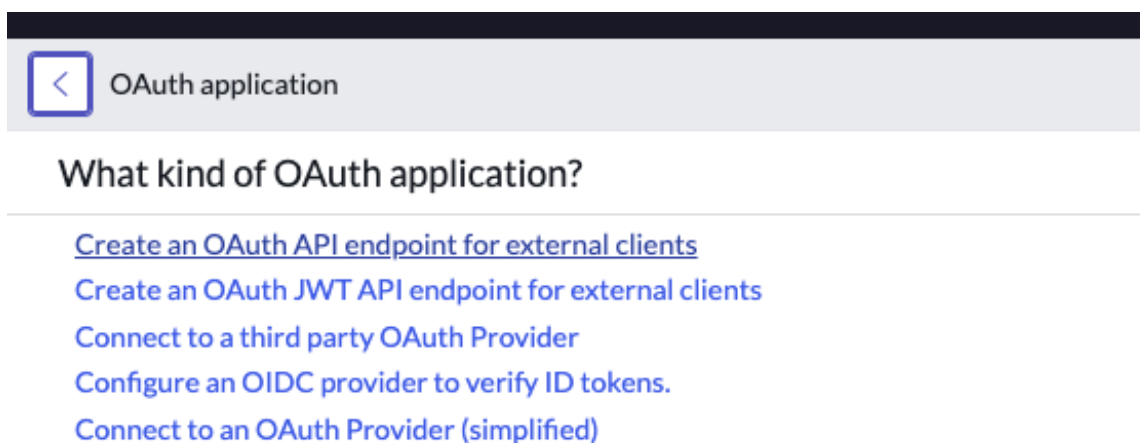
OAuth application

What kind of OAuth application?

Create an OAuth API endpoint for external clients
Create an OAuth JWT API endpoint for external clients
Connect to a third party OAuth Provider
Configure an OIDC provider to verify ID tokens.
Connect to an OAuth Provider (simplified)